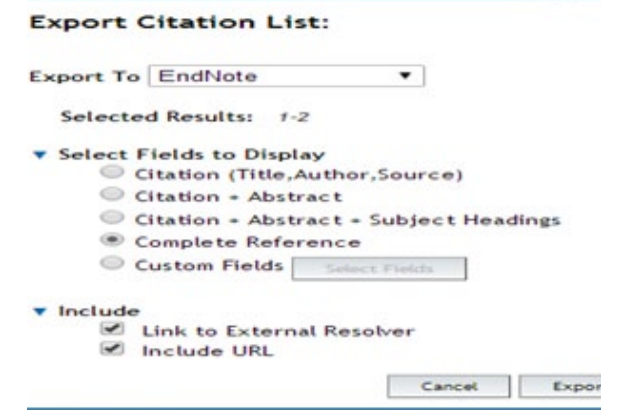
Export Citation List:

Export To EndNote

Selected Results: 1-2

Select Fields to Display

Citation (Title,Author,Source)

Citation + Abstract

Citation + Abstract + Subject Headings

Complete Reference

Custom Fields Select Fields

Include

Link to External Resolver

Include URL

Cancel Expor